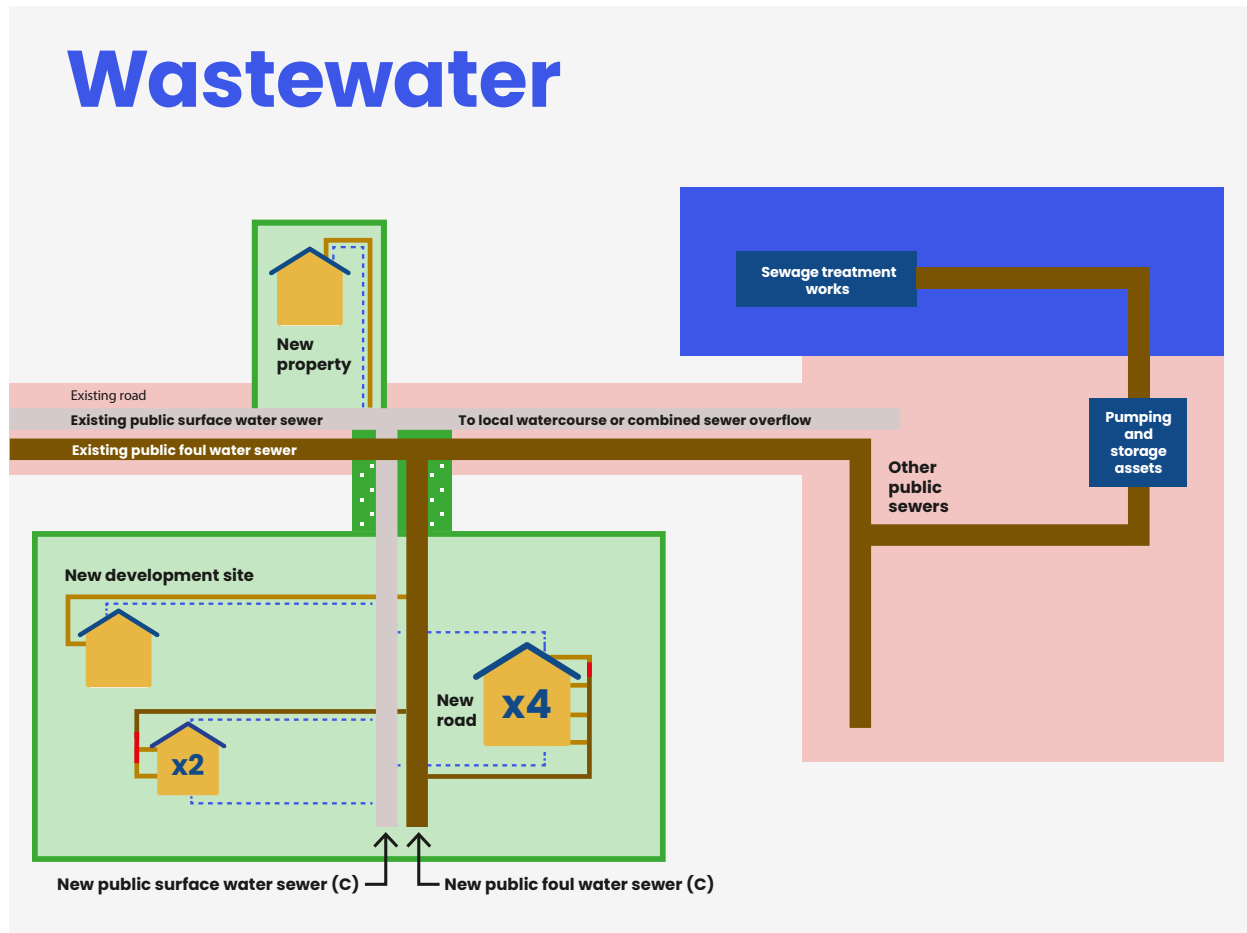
Wastewater

Sewage treatment works

New property

Existing road

Existing public surface water sewer

To local watercourse or combined sewer overflow

Existing public foul water sewer

Pumping and storage assets

Other public sewers

New development site

New road

x4

x2

New public surface water sewer (C)

New public foul water sewer (C)